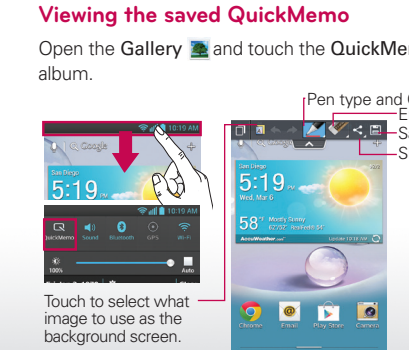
Viewing the saved QuickMemo

Open the Gallery and touch the QuickMem album.

10:19 AM
Google
San Diego
5:19 PM
QuickMemo
Sound
Bluetooth
GPS
Wi-Fi
100%
Auto

Touch to select what image to use as the background screen.

Pen type and
E
S
S

San Diego
5:19 PM
Wed, Mar 6
58° Mostly Sunny 62°/52°
AccuWeather.com
Chrome
Email
Play Store
Camera